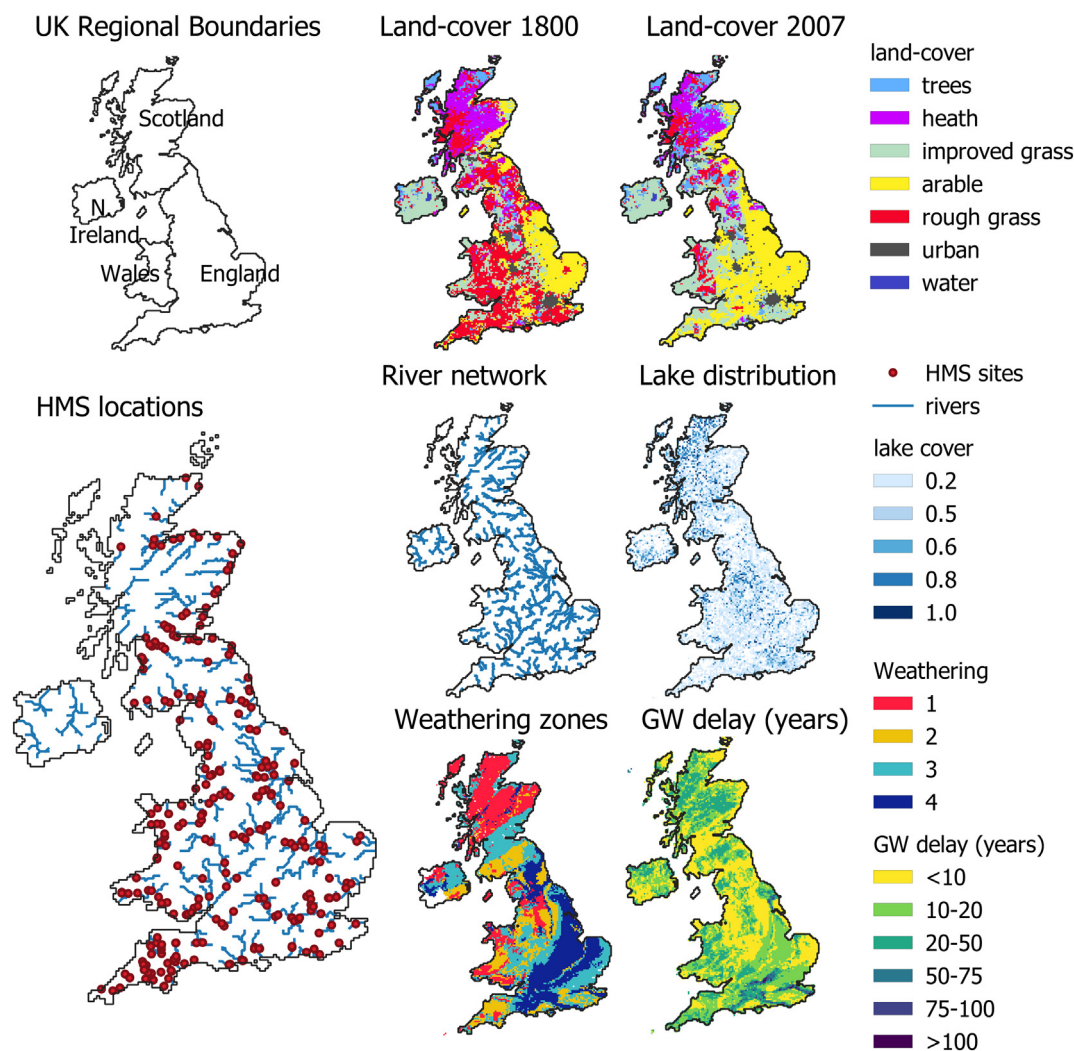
UK Regional Boundaries

Scotland

N. Ireland

Wales

England

Land-cover 1800

Land-cover 2007

land-cover
trees
heath
improved grass
arable
rough grass
urban
water

HMS locations

River network

Lake distribution

HMS sites
rivers

lake cover
0.2
0.5
0.6
0.8
1.0

Weathering zones

GW delay (years)

Weathering
1
2
3
4

GW delay (years)
<10
10-20
20-50
50-75
75-100
>100